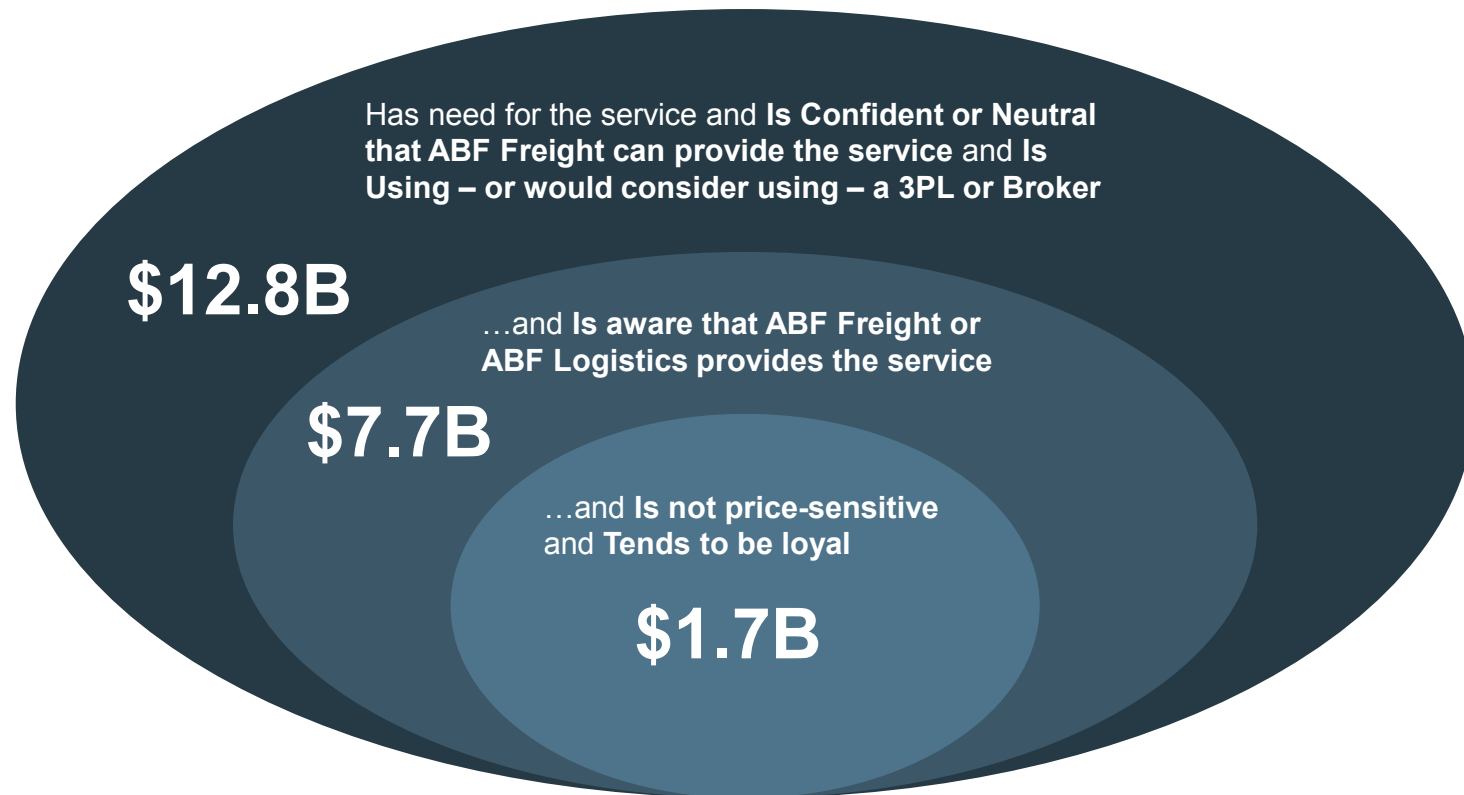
Has need for the service and Is Confident or Neutral that ABF Freight can provide the service and Is Using – or would consider using – a 3PL or Broker

$12.8B

…and Is aware that ABF Freight or ABF Logistics provides the service

$7.7B

…and Is not price-sensitive and Tends to be loyal

$1.7B